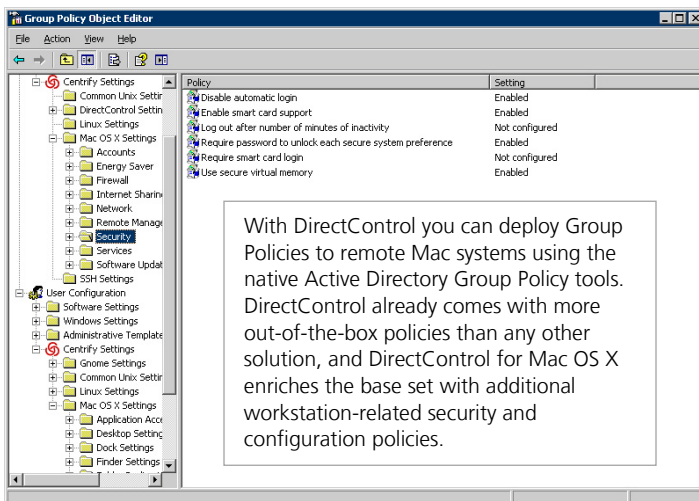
Group Policy Object Editor

File Action View Help

Centrify Settings
Common Unix Settir
DirectControl Settin
Linux Settings
Mac OS X Settings
Accounts
Energy Saver
Firewall
Internet Sharin
Network
Remote Manage
Security
Services
Software Updat
SSH Settings
User Configuration
Software Settings
Windows Settings
Administrative Template
Centrify Settings
Gnome Settings
Common Unix Settir
Linux Settings
Mac OS X Settings
Application Acc
Desktop Setting
Dock Settings
Finder Settings

| Policy | Setting |
|---|---|
| Disable automatic login | Enabled |
| Enable smart card support | Enabled |
| Log out after number of minutes of inactivity | Not configured |
| Require password to unlock each secure system preference | Enabled |
| Require smart card login | Not configured |
| Use secure virtual memory | Enabled |

With DirectControl you can deploy Group Policies to remote Mac systems using the native Active Directory Group Policy tools. DirectControl already comes with more out-of-the-box policies than any other solution, and DirectControl for Mac OS X enriches the base set with additional workstation-related security and configuration policies.